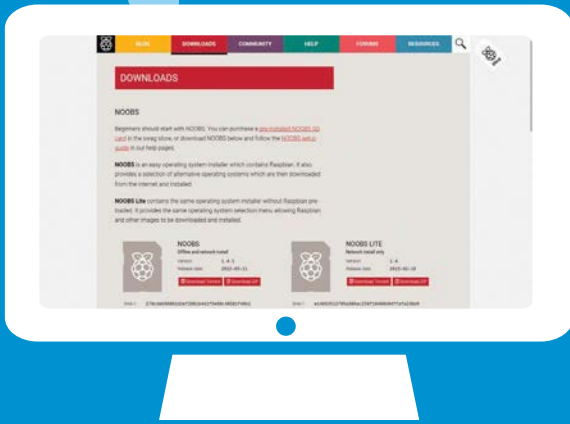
BLOG DOWNLOADS COMMUNITY HELP FORUMS RESOURCES

DOWNLOADS

NOOBS

Beginners should start with NOOBS. You can purchase a pre-installed NOOBS SD card in the swag store, or download NOOBS below and follow the NOOBS setup guide in our help pages.

NOOBS is an easy operating system installer which contains Raspbian. It also provides a selection of alternative operating systems which are then downloaded from the internet and installed.

NOOBS Lite contains the same operating system installer without Raspbian pre-loaded. It provides the same operating system selection menu allowing Raspbian and other images to be downloaded and installed.

NOOBS
Offline and network install
Version: 1.4.1
Release date: 2015-05-11
Download Torrent Download ZIP

NOOBS LITE
Network install only
Version: 1.4
Release date: 2015-02-18
Download Torrent Download ZIP

SHA-1: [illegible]
SHA-1: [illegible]